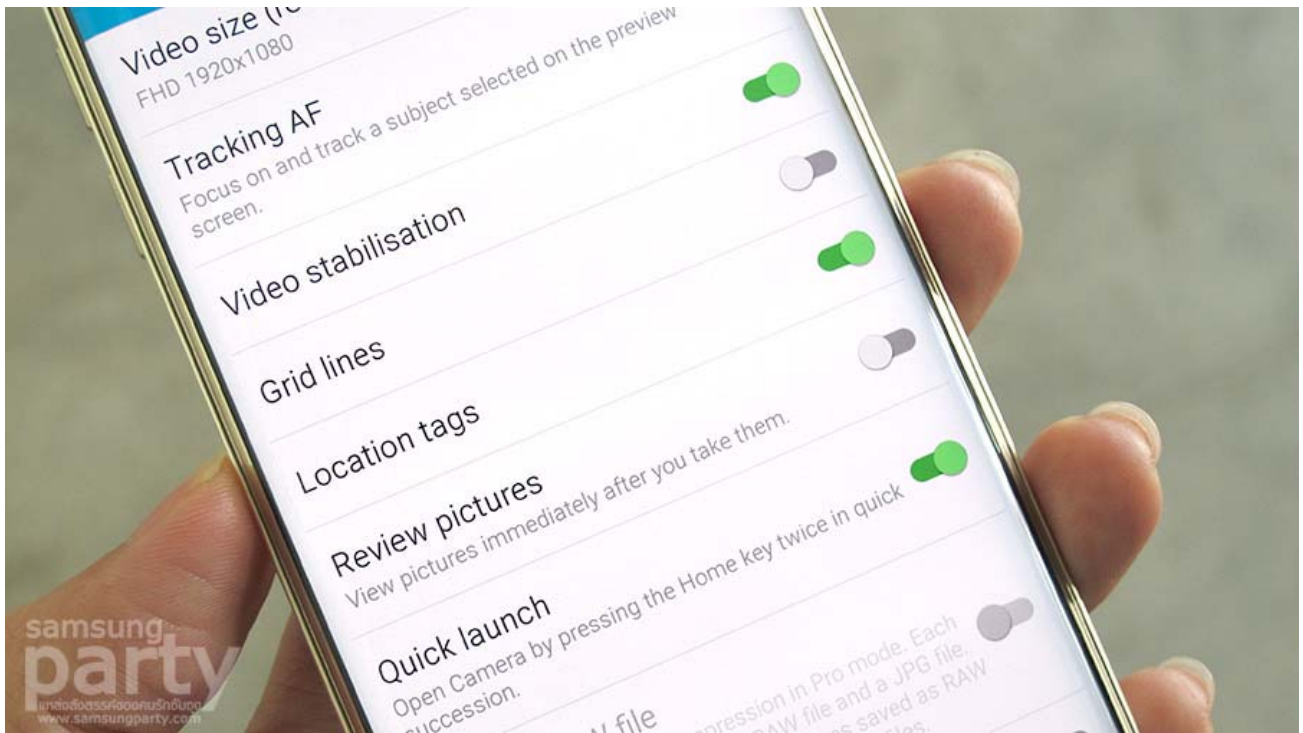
Video size (re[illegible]
FHD 1920x1080

Tracking AF
Focus on and track a subject selected on the preview screen.

Video stabilisation

Grid lines

Location tags

Review pictures
View pictures immediately after you take them.

Quick launch
Open Camera by pressing the Home key twice in quick succession.

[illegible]V file
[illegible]pression in Pro mode. Each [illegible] RAW file and a JPG file. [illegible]s saved as RAW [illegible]

samsung party
แหล่งสื่อสรรค์ของคนรักซัมซุง
www.samsungparty.com